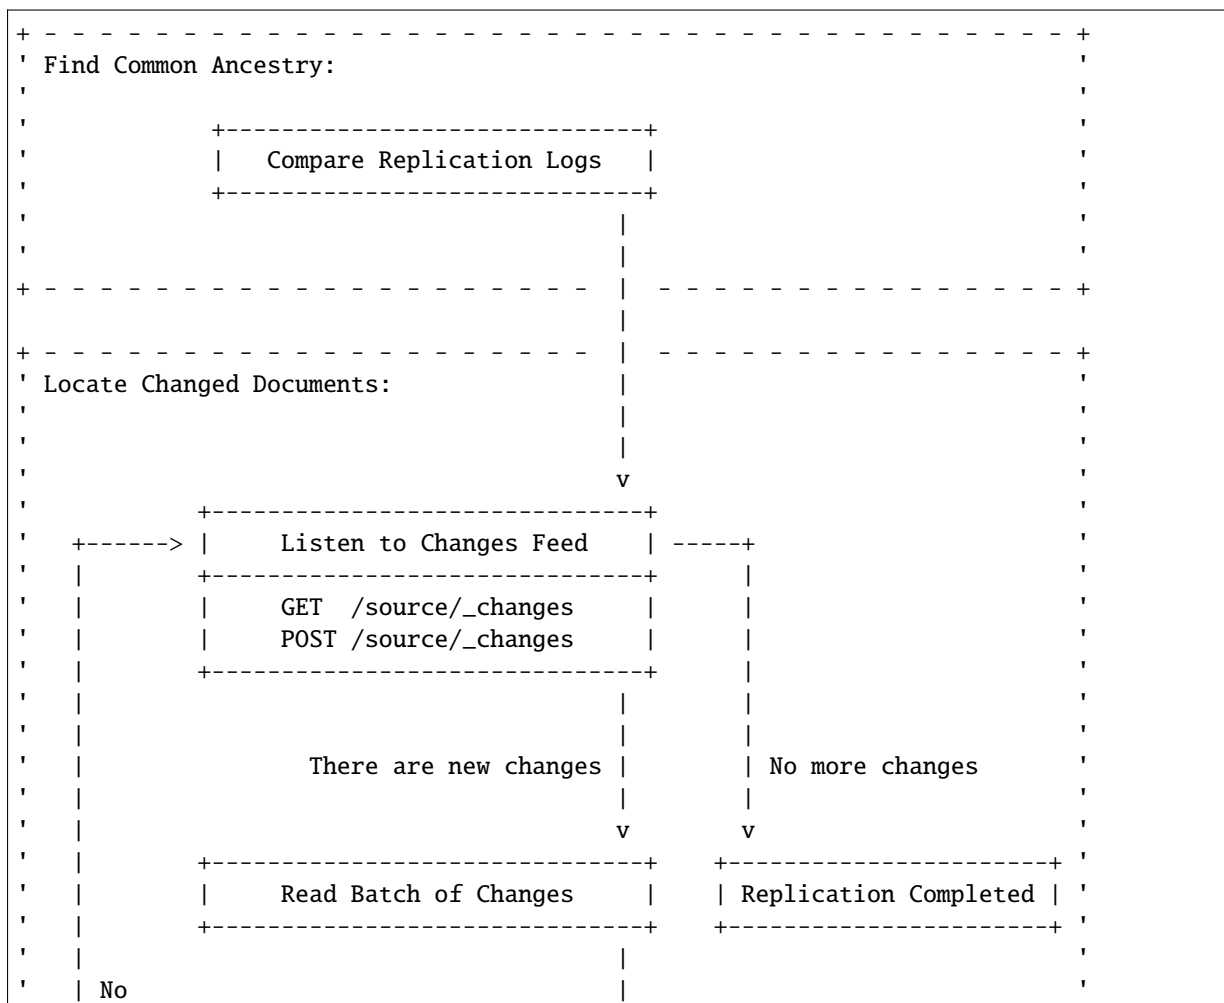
Find Common Ancestry:

Compare Replication Logs

Locate Changed Documents:

Listen to Changes Feed

GET /source/_changes
POST /source/_changes

There are new changes

No more changes

Read Batch of Changes

Replication Completed

No